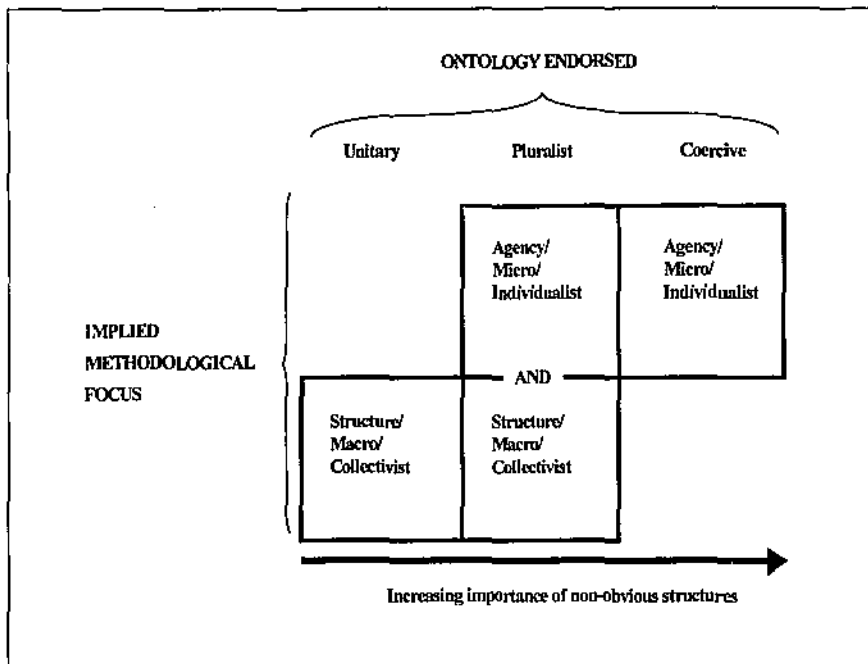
ONTOLOGY ENDORSED

Unitary

Pluralist

Coercive

IMPLIED METHODOLOGICAL FOCUS

Agency/ Micro/ Individualist

Agency/ Micro/ Individualist

AND

Structure/ Macro/ Collectivist

Structure/ Macro/ Collectivist

Increasing importance of non-obvious structures